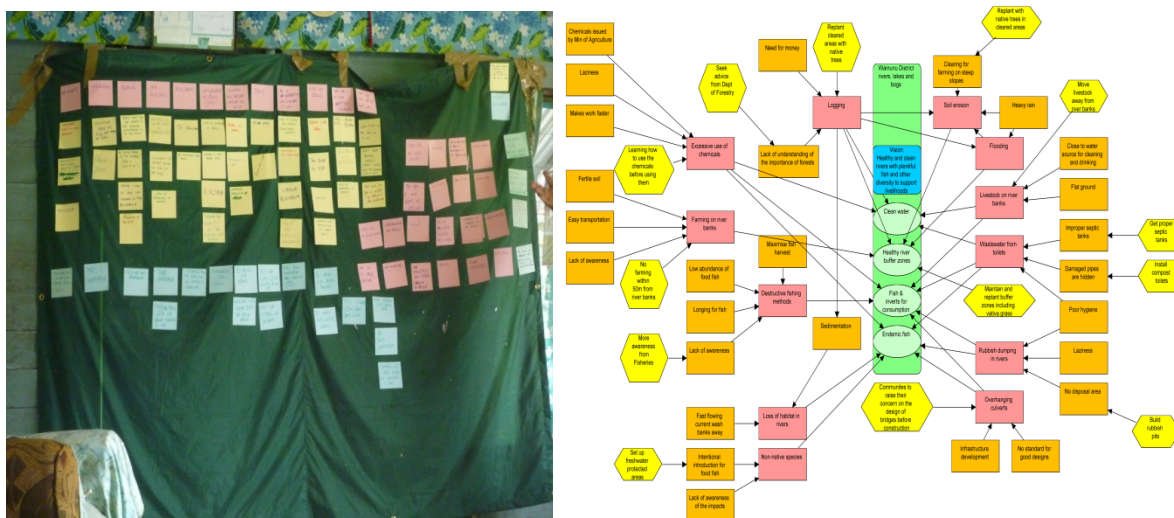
Chemicals issued by Min of Agriculture

Laziness

Makes work faster

Learning how to use the chemicals before using them

Excessive use of chemicals

Seek advice from Dept of Forestry

Need for money

Replant cleared areas with native trees

Logging

Lack of understanding of the importance of forests

Wainunu District rivers, lakes and bogs

Vision: Healthy and clean rivers with plentiful fish and other diversity to support livelihoods

Replant with native trees in cleared areas

Clearing for farming on steep slopes

Soil erosion

Heavy rain

Flooding

Move livestock away from river banks

Close to water source for cleaning and drinking

Livestock on river banks

Flat ground

Fertile soil

Easy transportation

Farming on river banks

Lack of awareness

No farming within 50m from river banks

Clean water

Healthy river buffer zones

Fish & inverts for consumption

Endemic fish

Improper septic tanks

Get proper septic tanks

Wastewater from toilets

Damaged pipes are hidden

Install compost toilets

Maintain and replant buffer zones including vativa grass

Maximise fish harvest

Low abundance of food fish

Longing for fish

Destructive fishing methods

More awareness from Fisheries

Lack of awareness

Sedimentation

Poor hygiene

Rubbish dumping in rivers

Laziness

No disposal area

Build rubbish pits

Communites to raise their concern on the design of bridges before construction

Overhanging culverts

Infrastructure development

No standard for good designs

Fast flowing current wash banks away

Loss of habitat in rivers

Set up freshwater protected areas

Intentional introduction for food fish

Non-native species

Lack of awareness of the impacts